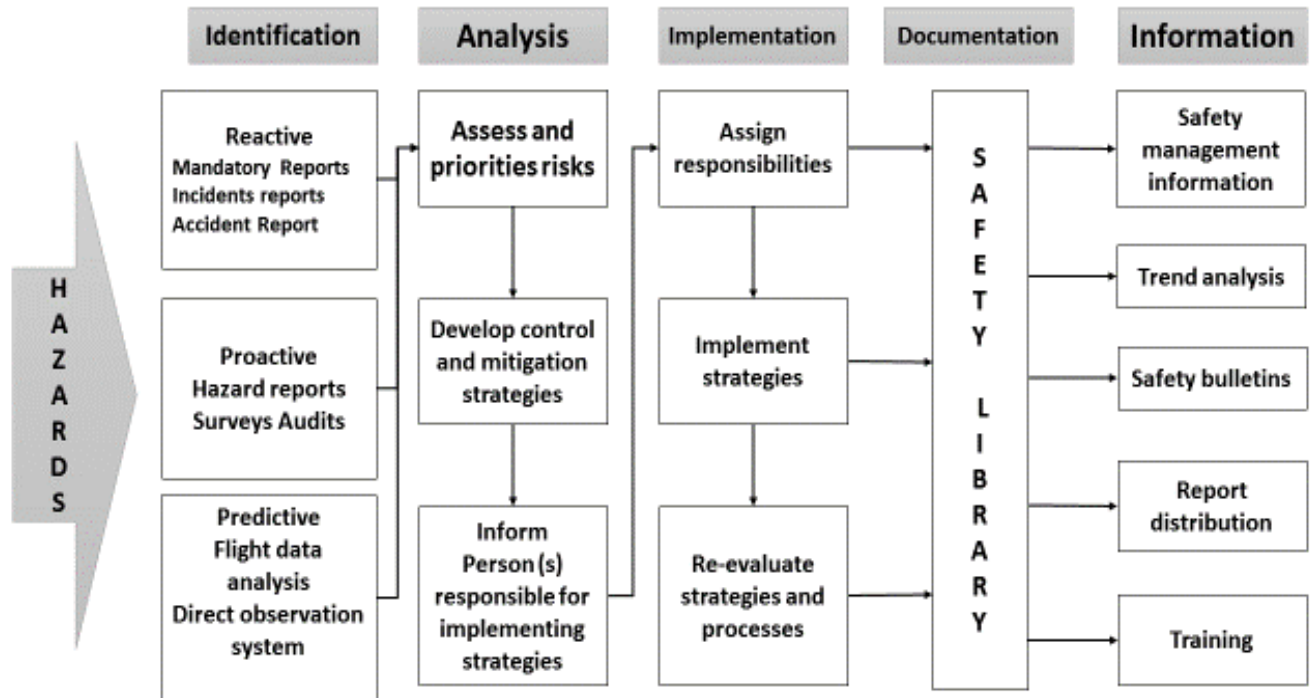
Identification

Analysis

Implementation

Documentation

Information

H
A
Z
A
R
D
S

Reactive
Mandatory Reports
Incidents reports
Accident Report

Proactive
Hazard reports
Surveys Audits

Predictive
Flight data analysis
Direct observation system

Assess and priorities risks

Develop control and mitigation strategies

Inform Person (s) responsible for implementing strategies

Assign responsibilities

Implement strategies

Re-evaluate strategies and processes

S
A
F
E
T
Y

L
I
B
R
A
R
Y

Safety management information

Trend analysis

Safety bulletins

Report distribution

Training